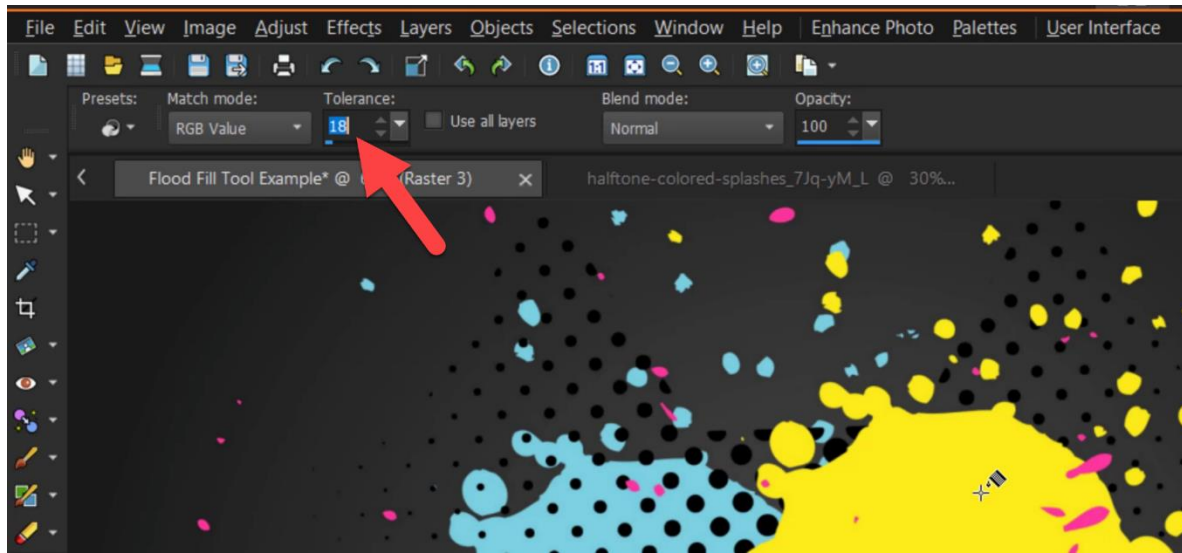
File Edit View Image Adjust Effects Layers Objects Selections Window Help Enhance Photo Palettes User Interface

Presets: Match mode: Tolerance: Blend mode: Opacity:

RGB Value 18 Use all layers Normal 100

Flood Fill Tool Example* @ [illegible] (Raster 3) halftone-colored-splashes_7Jq-yM_L @ 30%...